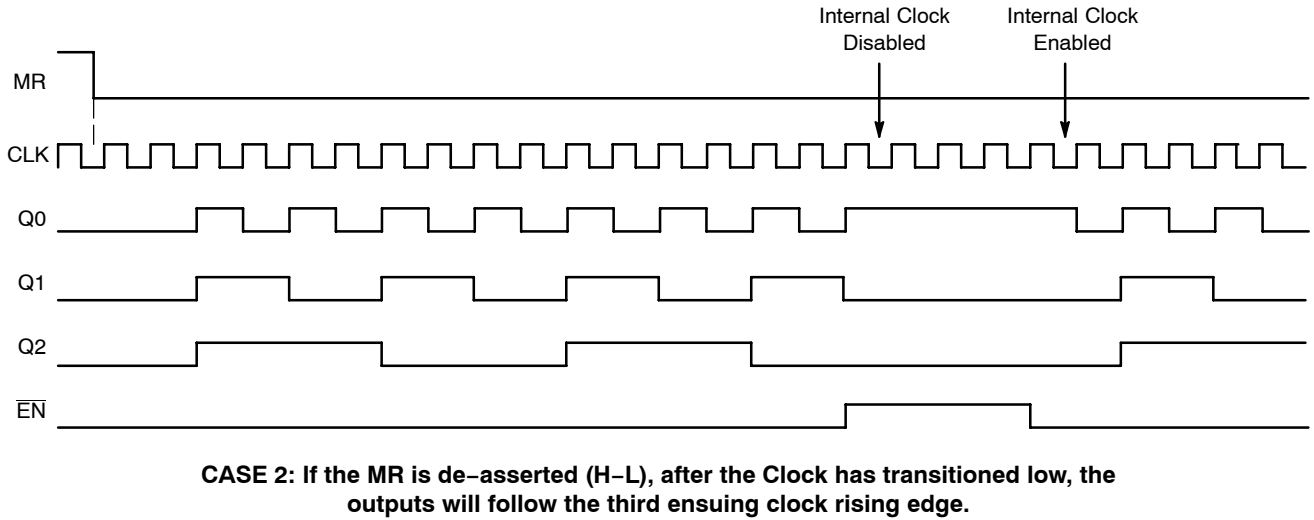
Internal Clock Disabled

Internal Clock Enabled

MR

CLK

Q0

Q1

Q2

$\overline{EN}$

CASE 2: If the MR is de−asserted (H−L), after the Clock has transitioned low, the outputs will follow the third ensuing clock rising edge.